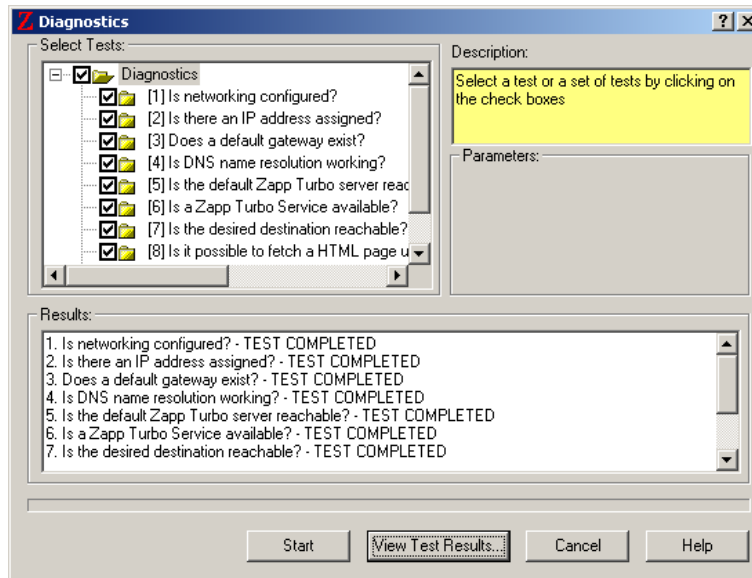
Diagnostics

? X

Select Tests:

Diagnostics
[1] Is networking configured?
[2] Is there an IP address assigned?
[3] Does a default gateway exist?
[4] Is DNS name resolution working?
[5] Is the default Zapp Turbo server reac
[6] Is a Zapp Turbo Service available?
[7] Is the desired destination reachable?
[8] Is it possible to fetch a HTML page u

Description:

Select a test or a set of tests by clicking on the check boxes

Parameters:

Results:

1. Is networking configured? - TEST COMPLETED
2. Is there an IP address assigned? - TEST COMPLETED
3. Does a default gateway exist? - TEST COMPLETED
4. Is DNS name resolution working? - TEST COMPLETED
5. Is the default Zapp Turbo server reachable? - TEST COMPLETED
6. Is a Zapp Turbo Service available? - TEST COMPLETED
7. Is the desired destination reachable? - TEST COMPLETED

Start

View Test Results...

Cancel

Help